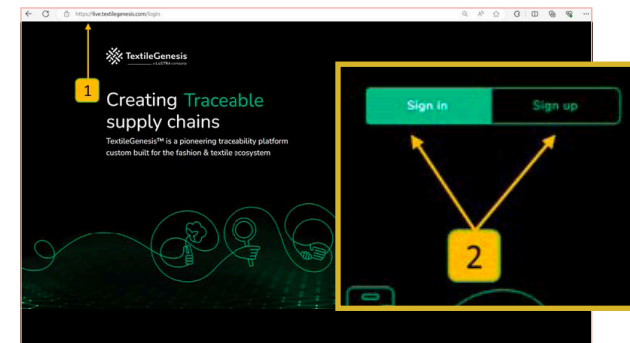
https://live.textilegenesis.com/login

TextileGenesis
a LUTRA company

1

Creating Traceable supply chains

TextileGenesis™ is a pioneering traceability platform custom built for the fashion & textile ecosystem

Sign in

Sign up

2